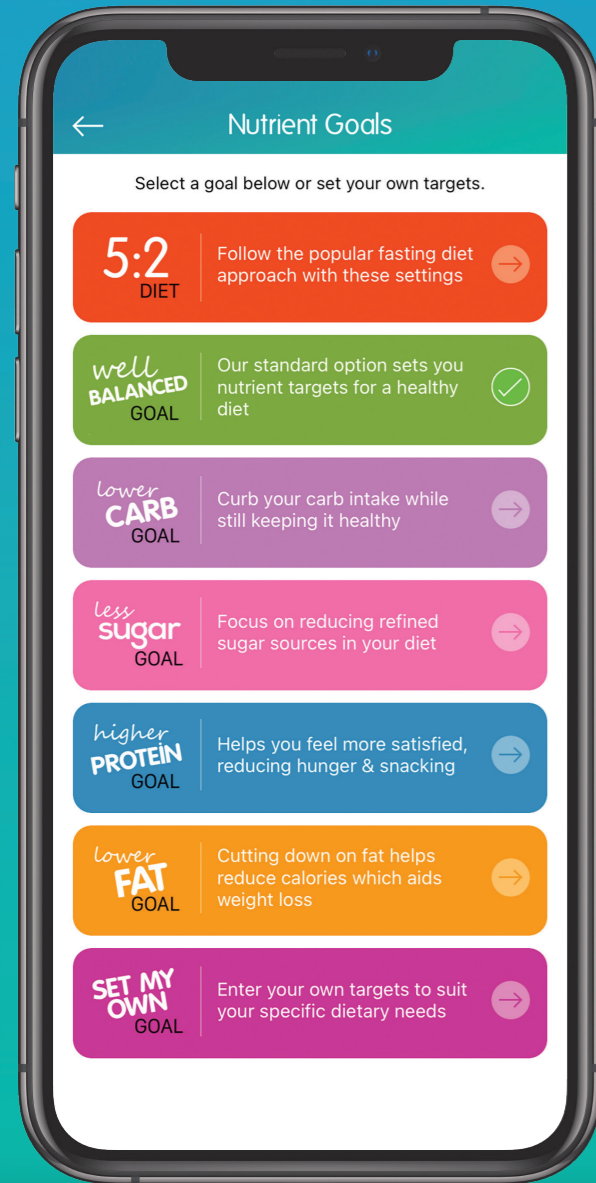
Nutrient Goals

Select a goal below or set your own targets.

5:2 DIET
Follow the popular fasting diet approach with these settings

well BALANCED GOAL
Our standard option sets you nutrient targets for a healthy diet

lower CARB GOAL
Curb your carb intake while still keeping it healthy

less sugar GOAL
Focus on reducing refined sugar sources in your diet

higher PROTEIN GOAL
Helps you feel more satisfied, reducing hunger & snacking

lower FAT GOAL
Cutting down on fat helps reduce calories which aids weight loss

SET MY OWN GOAL
Enter your own targets to suit your specific dietary needs